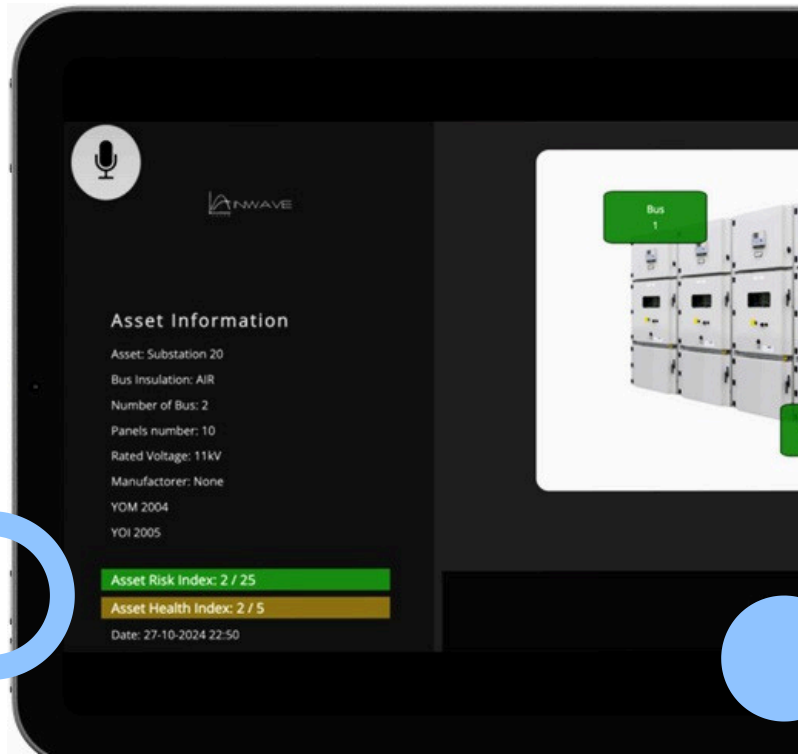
INWAVE

Asset Information

Asset: Substation 20

Bus Insulation: AIR

Number of Bus: 2

Panels number: 10

Rated Voltage: 11kV

Manufactorer: None

YOM 2004

YOI 2005

Asset Risk Index: 2 / 25

Asset Health Index: 2 / 5

Date: 27-10-2024 22:50

Bus
1